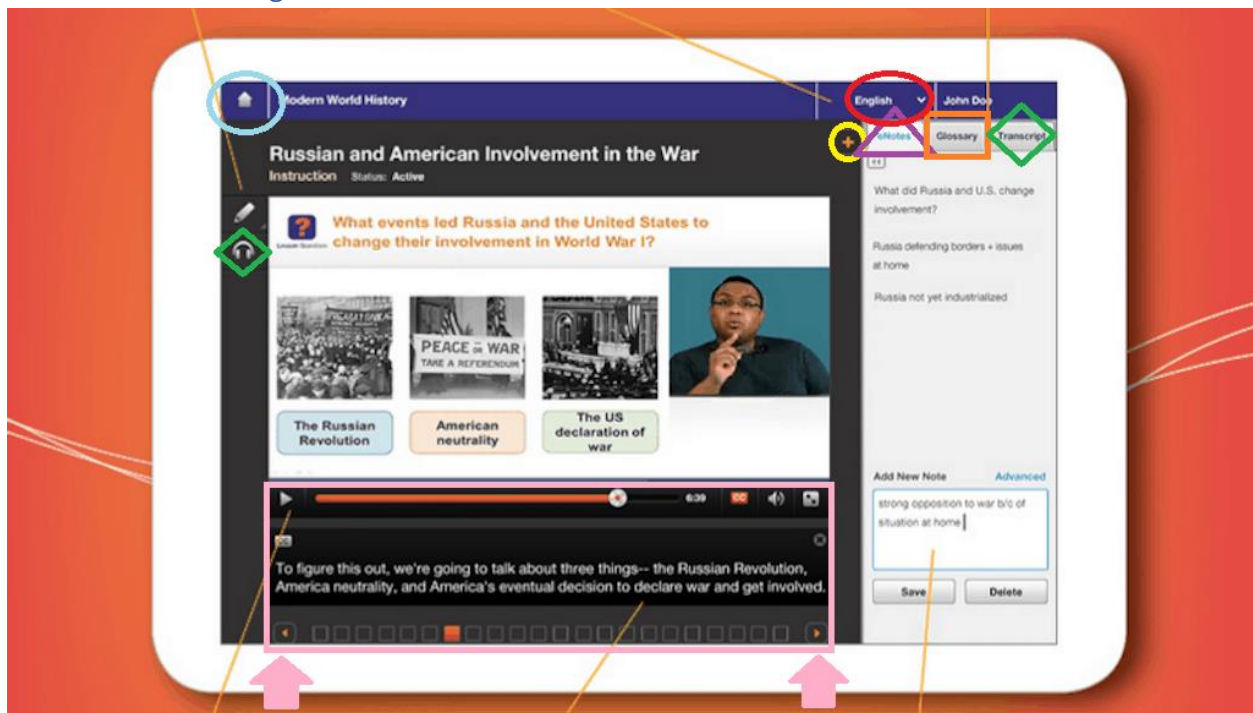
Modern World History

English

John Doe

eNotes

Glossary

Transcript

Russian and American Involvement in the War

Instruction Status: Active

What events led Russia and the United States to change their involvement in World War I?

Lesson Question

PEACE OR WAR TAKE A REFERENDUM

The Russian Revolution

American neutrality

The US declaration of war

6:39

CC

To figure this out, we're going to talk about three things-- the Russian Revolution, America neutrality, and America's eventual decision to declare war and get involved.

What did Russia and U.S. change involvement?

Russia defending borders + issues at home

Russia not yet industrialized

Add New Note

Advanced

strong opposition to war b/c of situation at home

Save

Delete